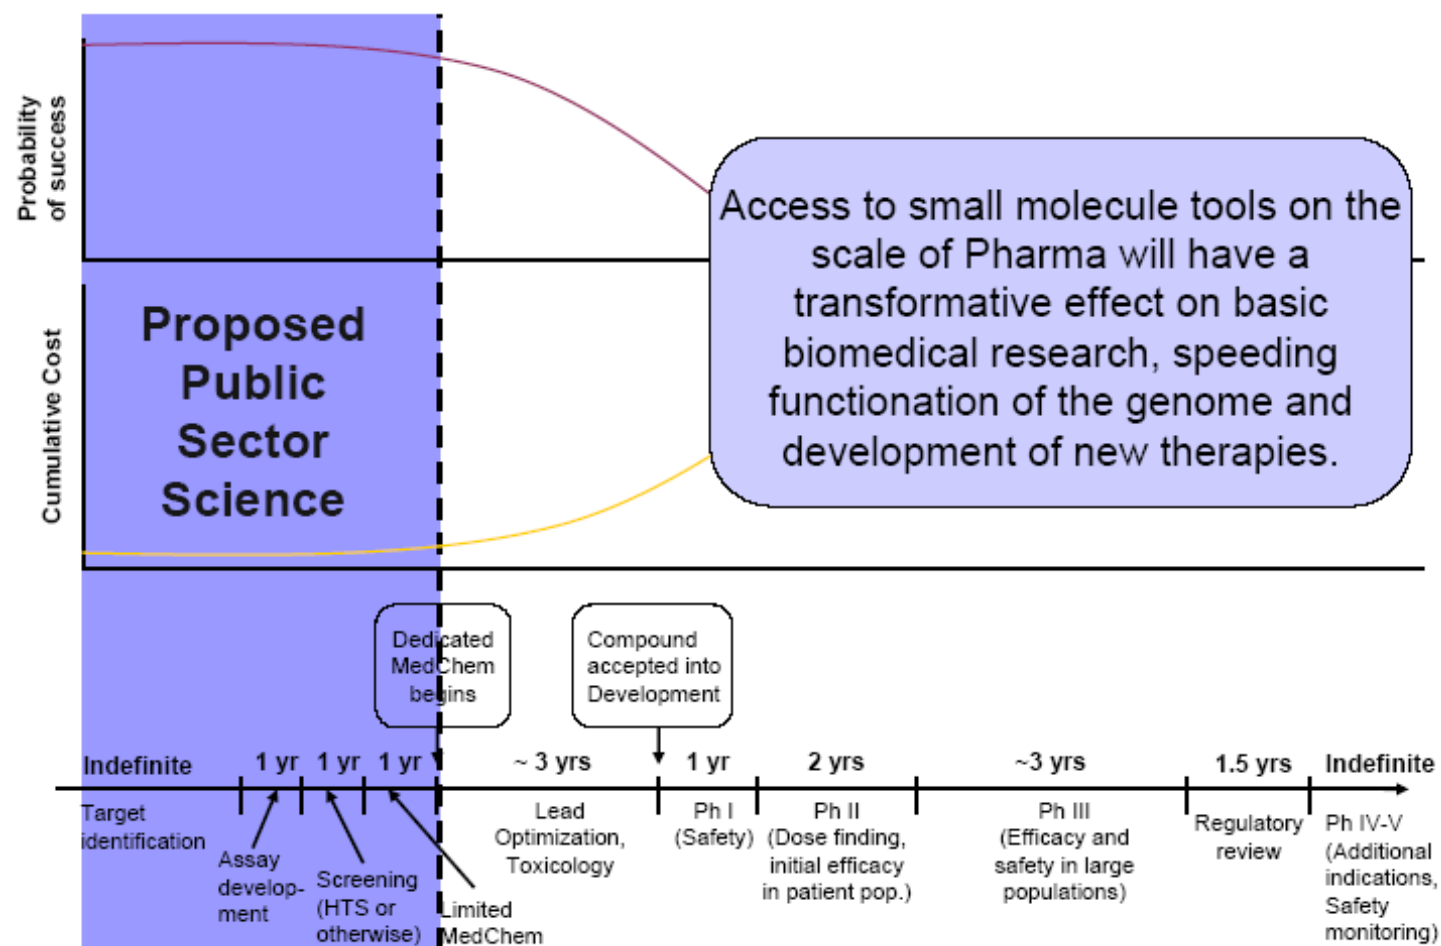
Probability of success

Cumulative Cost

Proposed Public Sector Science

Access to small molecule tools on the scale of Pharma will have a transformative effect on basic biomedical research, speeding functionation of the genome and development of new therapies.

Dedicated MedChem begins

Compound accepted into Development

Indefinite

1 yr

1 yr

1 yr

~ 3 yrs

1 yr

2 yrs

~3 yrs

1.5 yrs

Indefinite

Target identification

Assay development

Screening (HTS or otherwise)

Limited MedChem

Lead Optimization, Toxicology

Ph I (Safety)

Ph II (Dose finding, initial efficacy in patient pop.)

Ph III (Efficacy and safety in large populations)

Regulatory review

Ph IV-V (Additional indications, Safety monitoring)